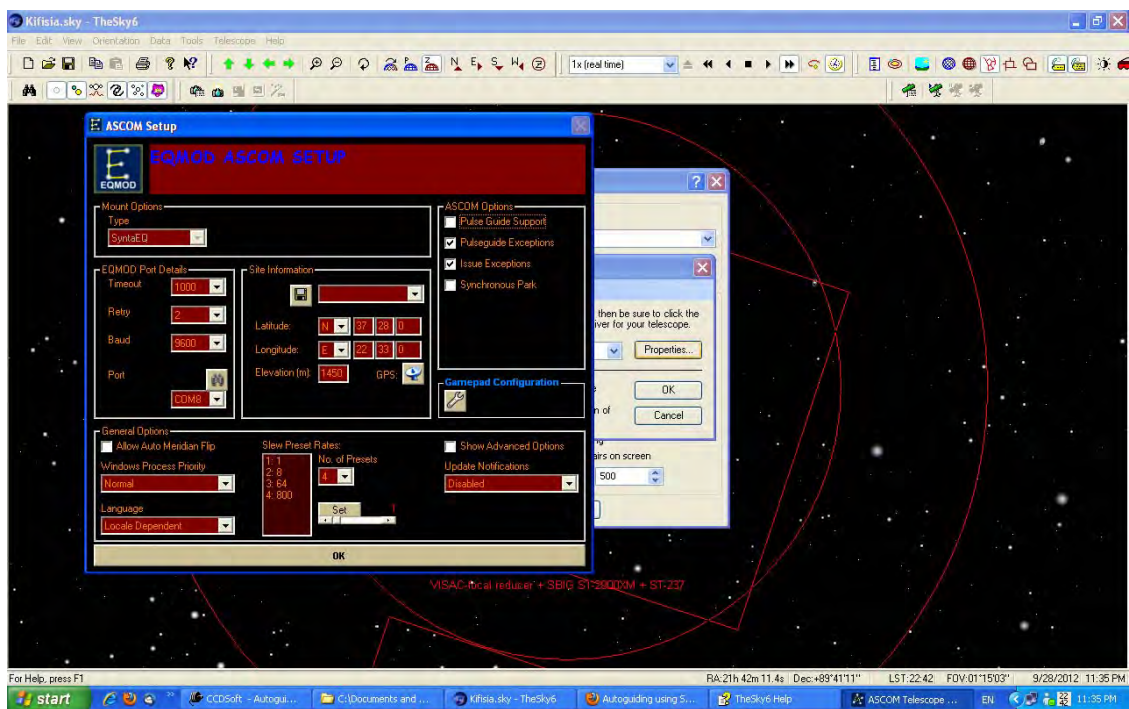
Kifisia.sky - TheSky6

File Edit View Orientation Data Tools Telescope Help

1x (real time)

ASCOM Setup

EQMOD

EQMOD ASCOM SETUP

Mount Options
Type
SyntaEQ

ASCOM Options
Pulse Guide Support
Pulseguide Exceptions
Issue Exceptions
Synchronous Park

EQMOD Port Details
Timeout 1000
Retry 2
Baud 9600
Port
COM8

Site Information
Latitude: N 37 28 0
Longitude: E 22 33 0
Elevation (m): 1450
GPS:

Gamepad Configuration

General Options
Allow Auto Meridian Flip
Windows Process Priority
Normal
Language
Locale Dependent

Slew Preset Rates:
1: 1
2: 8
3: 64
4: 800
No. of Presets
4
Set
1

Show Advanced Options
Update Notifications
Disabled

OK

then be sure to click the
iver for your telescope.
Properties...
OK
Cancel
airs on screen
500

VISAC-focal reducer + SBIG ST-2000XM + ST-237

For Help, press F1
RA:21h 42m 11.4s Dec:+89°41'11"
LST:22:42 FOV:01°15'03"
9/28/2012 11:35 PM

start
CCDSoft - Autogui...
C:\Documents and ...
Kifisia.sky - TheSky6
Autoguiding using S...
TheSky6 Help
ASCOM Telescope ...
EN
11:35 PM